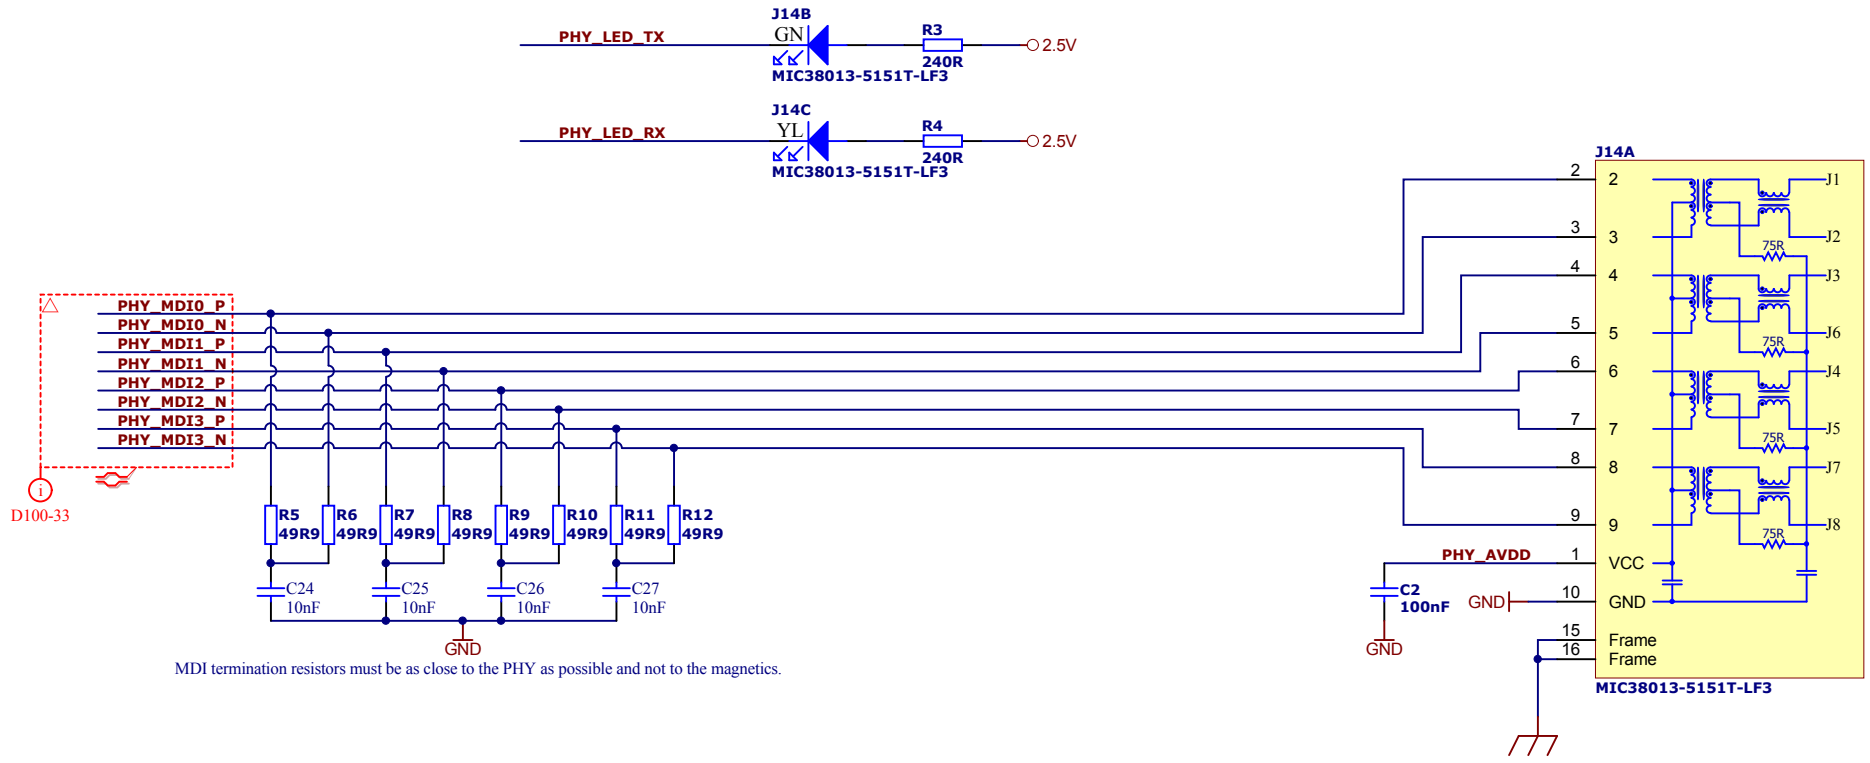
J14B
PHY_LED_TX
GN
R3
2.5V
240R
MIC38013-5151T-LF3

J14C
PHY_LED_RX
YL
R4
2.5V
240R
MIC38013-5151T-LF3

J14A

PHY_MDI0_P
PHY_MDI0_N
PHY_MDI1_P
PHY_MDI1_N
PHY_MDI2_P
PHY_MDI2_N
PHY_MDI3_P
PHY_MDI3_N

D100-33

R5 49R9
R6 49R9
R7 49R9
R8 49R9
R9 49R9
R10 49R9
R11 49R9
R12 49R9

C24 10nF
C25 10nF
C26 10nF
C27 10nF
GND

MDI termination resistors must be as close to the PHY as possible and not to the magnetics.

2 2
3 3
4 4
5 5
6 6
7 7
8 8
9 9
PHY_AVDD 1 VCC
C2 100nF
GND
GND 10 GND
15 Frame
16 Frame
J1
J2
75R
J3
J6
75R
J4
J5
75R
J7
J8
75R
MIC38013-5151T-LF3